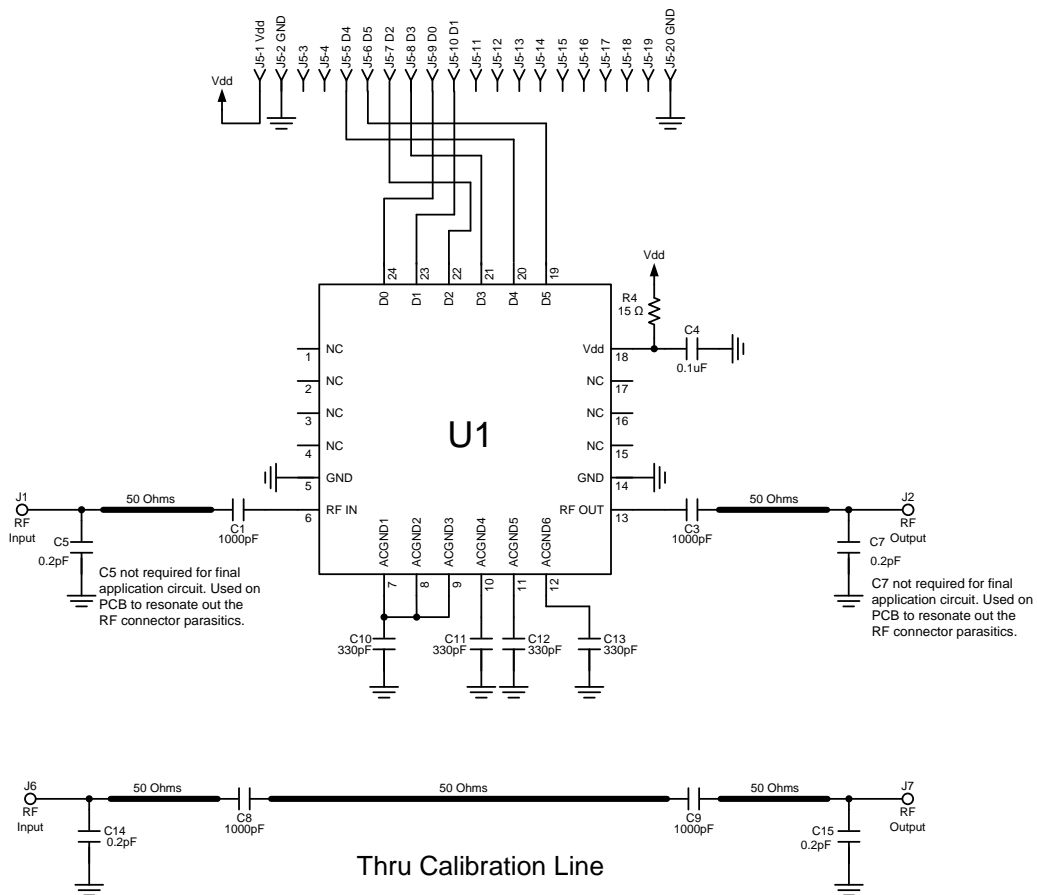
J5-1 Vdd J5-2 GND J5-3 J5-4 J5-5 D4 J5-6 D5 J5-7 D2 J5-8 D3 J5-9 D0 J5-10 D1 J5-11 J5-12 J5-13 J5-14 J5-15 J5-16 J5-17 J5-18 J5-19 J5-20 GND

Vdd

24 23 22 21 20 19
D0 D1 D2 D3 D4 D5

Vdd
R4
15 Ω
C4
0.1uF

1 NC
2 NC
3 NC
4 NC
5 GND
6 RF IN

Vdd 18
NC 17
NC 16
NC 15
GND 14
RF OUT 13

U1

ACGND1 ACGND2 ACGND3 ACGND4 ACGND5 ACGND6
7 8 9 10 11 12

J1
RF
Input
50 Ohms
C1
1000pF
C5
0.2pF
C5 not required for final application circuit. Used on PCB to resonate out the RF connector parasitics.

C3
1000pF
50 Ohms
J2
RF
Output
C7
0.2pF
C7 not required for final application circuit. Used on PCB to resonate out the RF connector parasitics.

C10
330pF
C11
330pF
C12
330pF
C13
330pF

J6
RF
Input
50 Ohms
C14
0.2pF
C8
1000pF
50 Ohms
C9
1000pF
50 Ohms
J7
RF
Output
C15
0.2pF

Thru Calibration Line